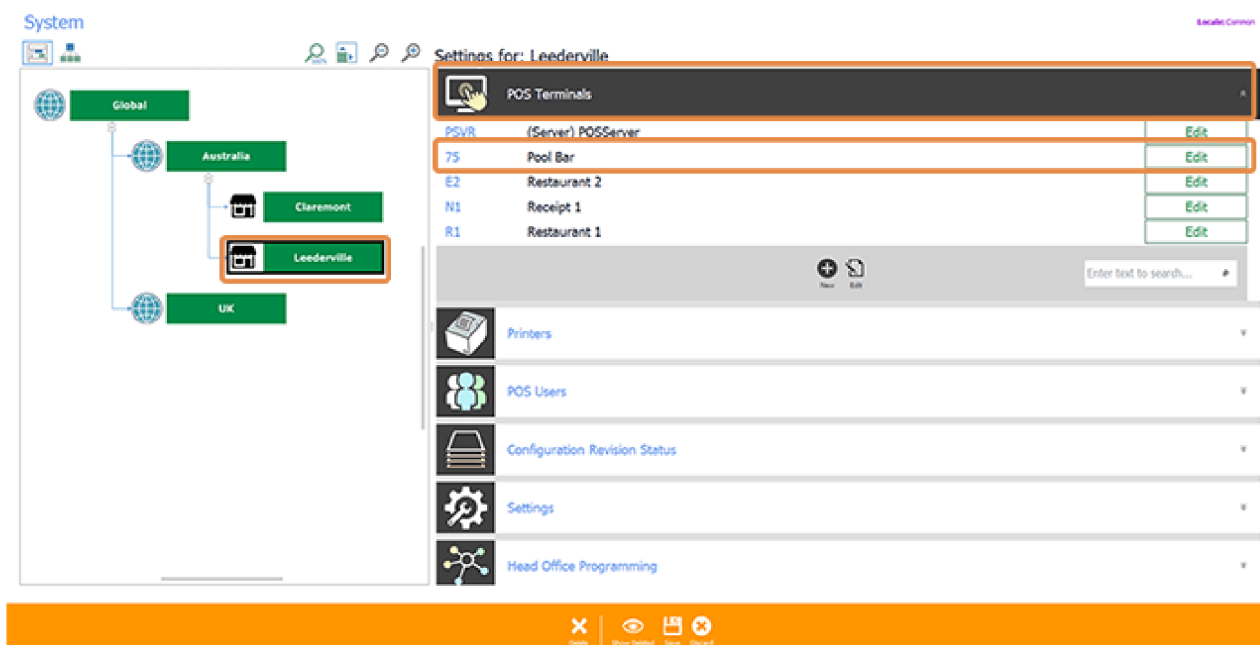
System

Locale: Common

Global

Australia

Claremont

Leederville

UK

Settings for: Leederville

POS Terminals

| | | |
|---|---|---|
| PSVR | (Server) POSServer | Edit |
| 75 | Pool Bar | Edit |
| E2 | Restaurant 2 | Edit |
| N1 | Receipt 1 | Edit |
| R1 | Restaurant 1 | Edit |

New Edit

Enter text to search...

Printers

POS Users

Configuration Revision Status

Settings

Head Office Programming

Delete Show Deleted Save Discard